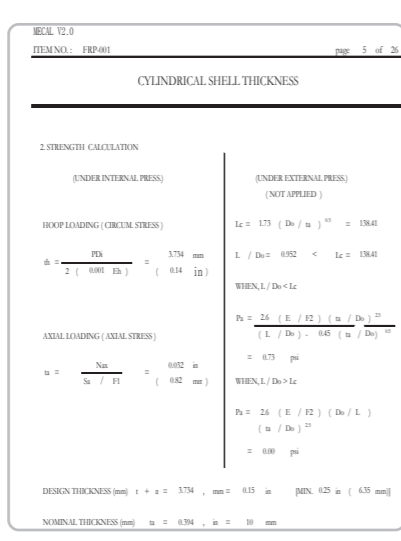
MECAL V2.0
ITEM NO. : FRP-001 page 5 of 26

CYLINDRICAL SHELL THICKNESS

2. STRENGTH CALCULATION

(UNDER INTERNAL PRESS.)

HOOP LOADING ( CIRCUM. STRESS )

$th = \frac{PDi}{2 \ ( \ 0.001 \ Eh \ )}$ = $\frac{3.734 \text{ mm}}{( \ 0.14 \ \text{in} \ )}$

AXIAL LOADING ( AXIAL STRESS )

$ta = \frac{Nax}{Sa \ / \ F1}$ = $\frac{0.032 \text{ in}}{( \ 0.82 \ \text{mm} \ )}$

(UNDER EXTERNAL PRESS.)
( NOT APPLIED )

Lc = 1.73 ( Do / ta ) $^{0.5}$ = 138.41

L / Do = 0.952 < Lc = 138.41

WHEN, L / Do < Lc

$Pa = \frac{2.6 \ ( \ E \ / \ F2 \ ) \ ( \ ta \ / \ Do \ )^{2.5}}{( \ L \ / \ Do \ ) - 0.45 \ ( \ ta \ / \ Do \ )^{0.5}}$

= 0.73 psi

WHEN, L / Do > Lc

$Pa = \frac{2.6 \ ( \ E \ / \ F2 \ ) \ ( \ Do \ / \ L \ )}{( \ ta \ / \ Do \ )^{2.5}}$

= 0.00 psi

DESIGN THICKNESS (mm) t + a = 3.734 , mm = 0.15 in [MIN. 0.25 in ( 6.35 mm)]

NOMINAL THICKNESS (mm) ta = 0.394 , in = 10 mm